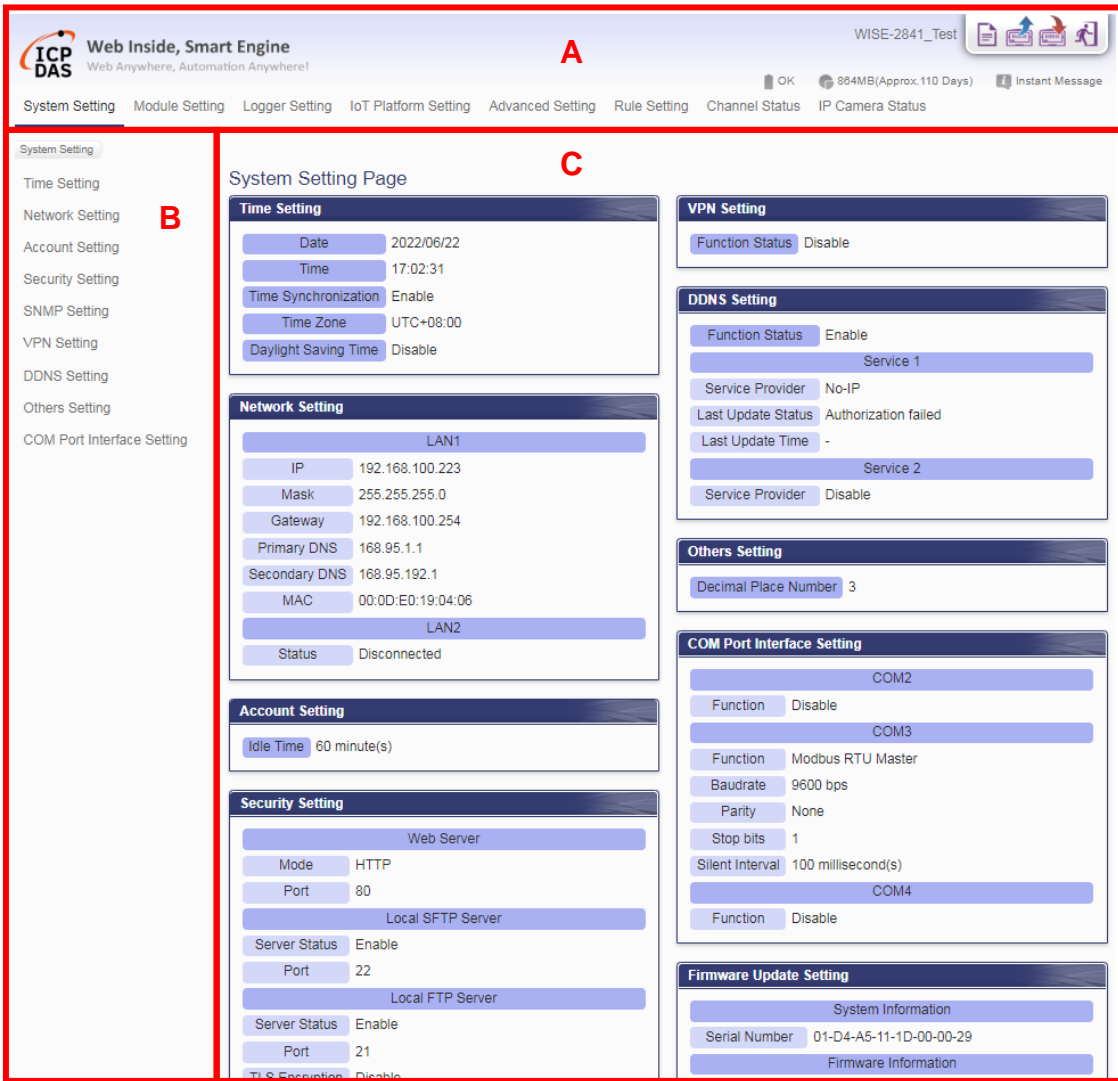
ICP DAS Web Inside, Smart Engine
Web Anywhere, Automation Anywhere!

A

WISE-2841_Test

OK 864MB(Approx.110 Days) Instant Message

System Setting Module Setting Logger Setting IoT Platform Setting Advanced Setting Rule Setting Channel Status IP Camera Status

System Setting

Time Setting
Network Setting
Account Setting
Security Setting
SNMP Setting
VPN Setting
DDNS Setting
Others Setting
COM Port Interface Setting

B

C

System Setting Page

Time Setting

| Date | 2022/06/22 |
|---|---|
| Time | 17:02:31 |
| Time Synchronization | Enable |
| Time Zone | UTC+08:00 |
| Daylight Saving Time | Disable |

Network Setting

| LAN1 | |
|---|---|
| IP | 192.168.100.223 |
| Mask | 255.255.255.0 |
| Gateway | 192.168.100.254 |
| Primary DNS | 168.95.1.1 |
| Secondary DNS | 168.95.192.1 |
| MAC | 00:0D:E0:19:04:06 |
| LAN2 | |
| Status | Disconnected |

Account Setting

| Idle Time | 60 minute(s) |
|---|---|

Security Setting

| Web Server | |
|---|---|
| Mode | HTTP |
| Port | 80 |
| Local SFTP Server | |
| Server Status | Enable |
| Port | 22 |
| Local FTP Server | |
| Server Status | Enable |
| Port | 21 |
| TLS Encryption | Disable |

VPN Setting

| Function Status | Disable |
|---|---|

DDNS Setting

| Function Status | Enable |
|---|---|
| Service 1 | |
| Service Provider | No-IP |
| Last Update Status | Authorization failed |
| Last Update Time | - |
| Service 2 | |
| Service Provider | Disable |

Others Setting

| Decimal Place Number | 3 |
|---|---|

COM Port Interface Setting

| COM2 | |
|---|---|
| Function | Disable |
| COM3 | |
| Function | Modbus RTU Master |
| Baudrate | 9600 bps |
| Parity | None |
| Stop bits | 1 |
| Silent Interval | 100 millisecond(s) |
| COM4 | |
| Function | Disable |

Firmware Update Setting

| System Information | |
|---|---|
| Serial Number | 01-D4-A5-11-1D-00-00-29 |
| Firmware Information | |